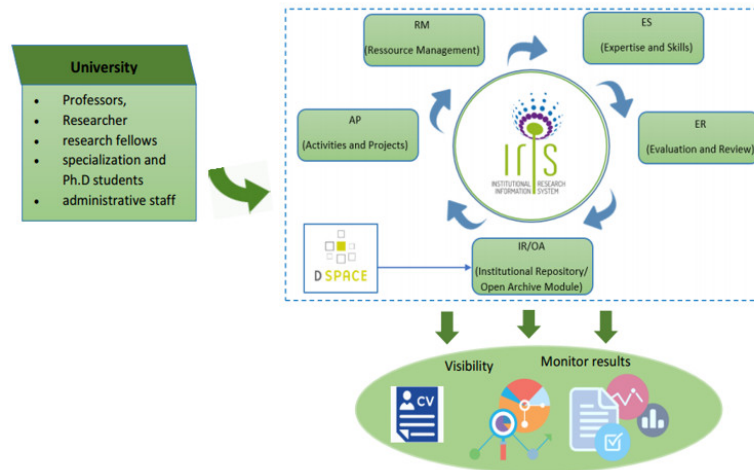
University

- Professors,
- Researcher
- research fellows
- specialization and Ph.D students
- administrative staff

RM
(Ressource Management)

ES
(Expertise and Skills)

AP
(Activities and Projects)

IRIS
INSTITUTIONAL RESEARCH INFORMATION SYSTEM

ER
(Evaluation and Review)

D SPACE

IR/OA
(Institutional Repository/ Open Archive Module)

Visibility

Monitor results

CV